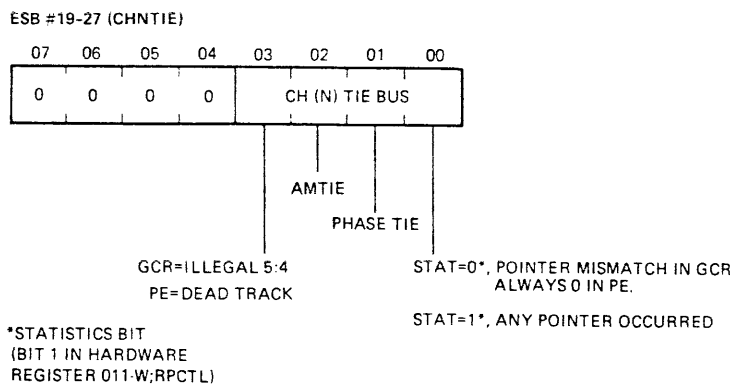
ESB #19-27 (CHNTIE)

07 06 05 04 03 02 01 00

0 0 0 0 CH (N) TIE BUS

AMTIE

PHASE TIE

GCR=ILLEGAL 5:4
PE=DEAD TRACK

STAT=0*, POINTER MISMATCH IN GCR ALWAYS 0 IN PE.

STAT=1*, ANY POINTER OCCURRED

*STATISTICS BIT (BIT 1 IN HARDWARE REGISTER 011-W;RPCTL)